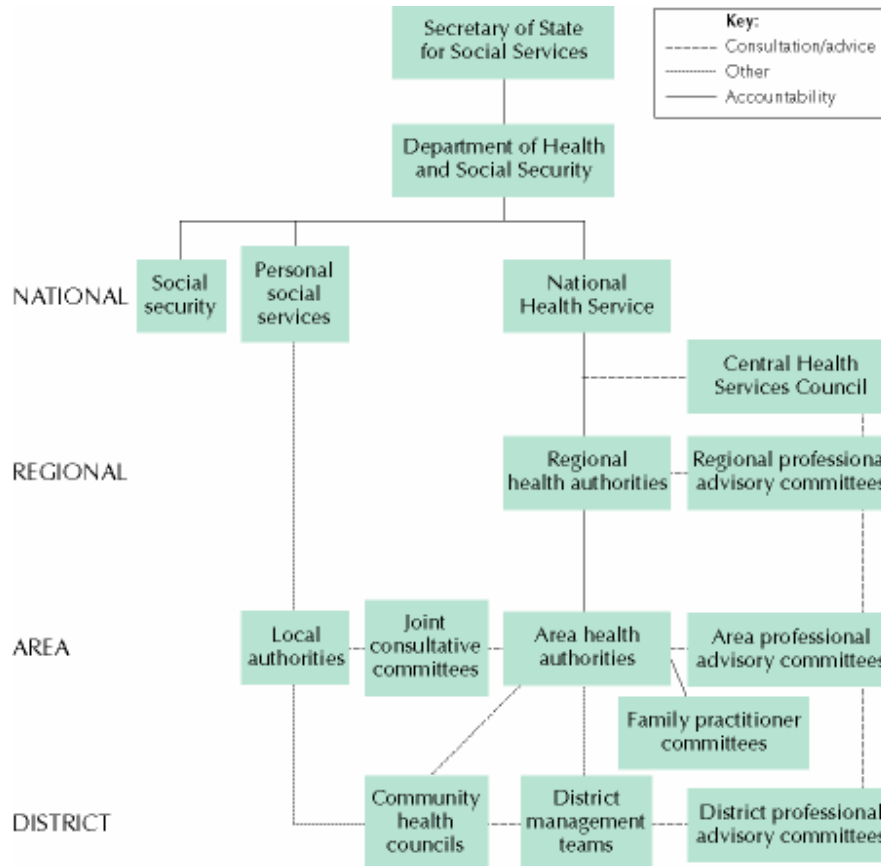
Secretary of State for Social Services

Key:
Consultation/advice
Other
Accountability

Department of Health and Social Security

NATIONAL

Social security

Personal social services

National Health Service

Central Health Services Council

REGIONAL

Regional health authorities

Regional professiona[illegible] advisory committees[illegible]

AREA

Local authorities

Joint consultative committees

Area health authorities

Area professional advisory committee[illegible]

Family practitioner committees

DISTRICT

Community health councils

District management teams

District professional advisory committee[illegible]